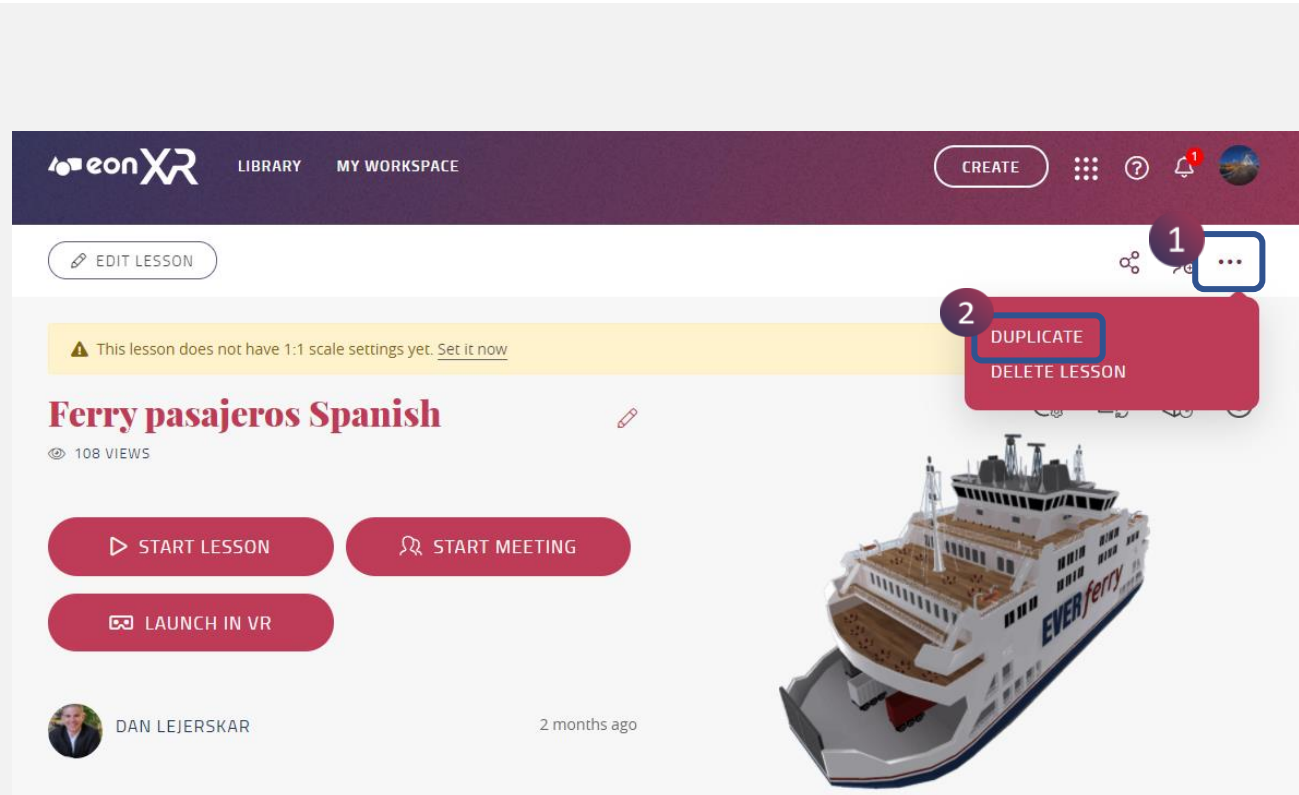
eonXR LIBRARY MY WORKSPACE

CREATE

1

EDIT LESSON

2

DUPLICATE
DELETE LESSON

This lesson does not have 1:1 scale settings yet. Set it now

Ferry pasajeros Spanish

108 VIEWS

START LESSON

START MEETING

LAUNCH IN VR

DAN LEJERSKAR

2 months ago

EVERferry